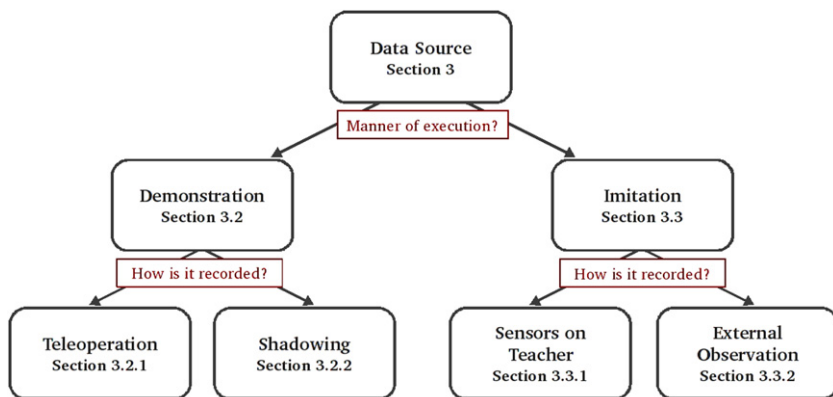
Data Source
Section 3

Manner of execution?

Demonstration
Section 3.2

Imitation
Section 3.3

How is it recorded?

How is it recorded?

Teleoperation
Section 3.2.1

Shadowing
Section 3.2.2

Sensors on Teacher
Section 3.3.1

External Observation
Section 3.3.2